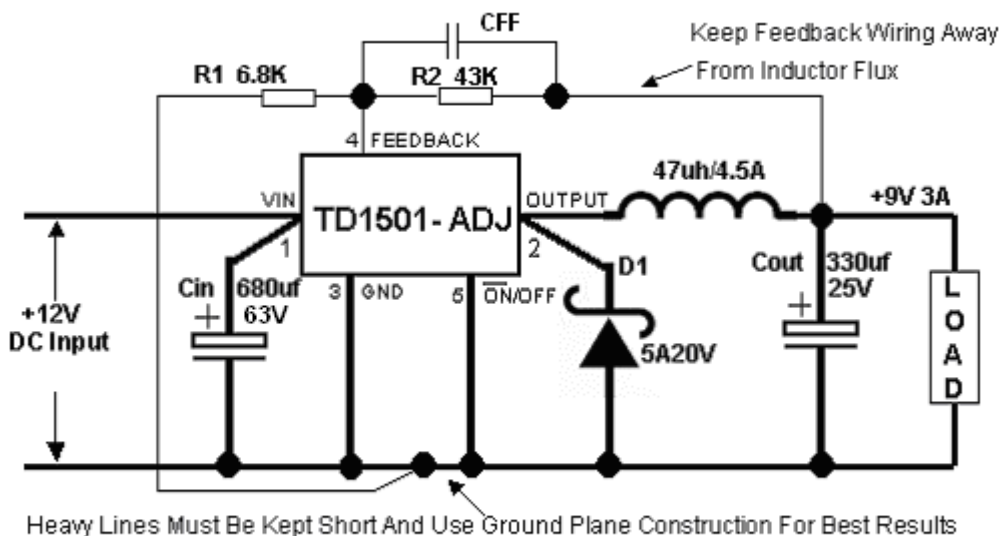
CFF

Keep Feedback Wiring Away From Inductor Flux

R1 6.8K

R2 43K

4 FEEDBACK

VIN

TD1501- ADJ

OUTPUT

47uh/4.5A

+9V 3A

1

2

D1

Cin

680uf 63V

3 GND

5 $\overline{ON}$/OFF

Cout

330uf 25V

+12V DC Input

5A20V

L O A D

Heavy Lines Must Be Kept Short And Use Ground Plane Construction For Best Results